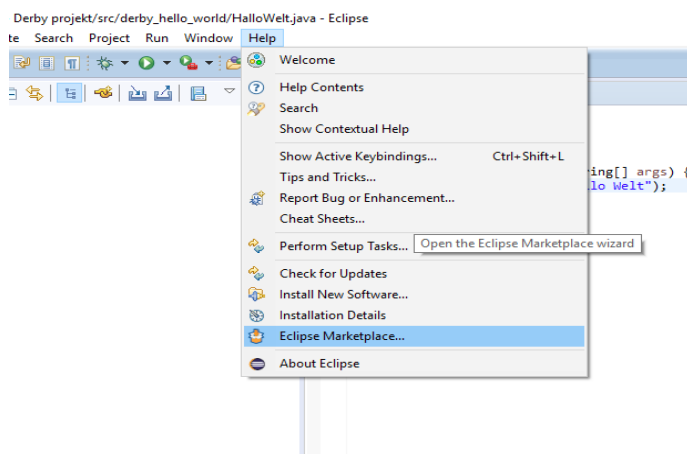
Derby projekt/src/derby_hello_world/HalloWelt.java - Eclipse

te Search Project Run Window Help

Welcome

Help Contents
Search
Show Contextual Help

Show Active Keybindings... Ctrl+Shift+L
Tips and Tricks...
Report Bug or Enhancement...
Cheat Sheets...

Perform Setup Tasks...

Open the Eclipse Marketplace wizard

Check for Updates
Install New Software...
Installation Details
Eclipse Marketplace...

About Eclipse

ing[] args) {
llo Welt");